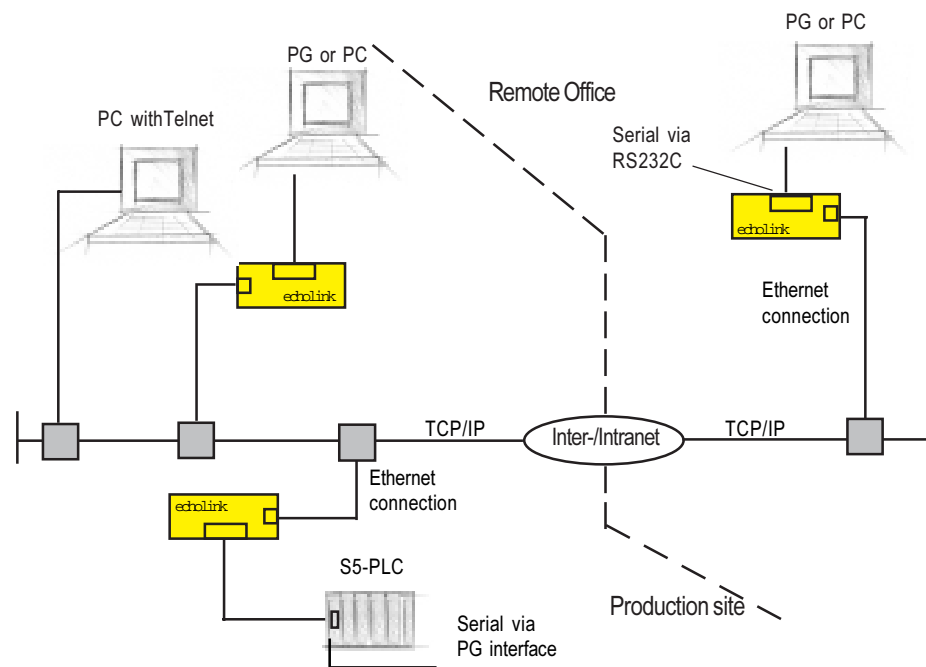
PG or PC

PG or PC

Remote Office

PC withTelnet

Serial via RS232C

echolink

echolink

Ethernet connection

TCP/IP

Inter-/Intranet

TCP/IP

Ethernet connection

echolink

S5-PLC

Production site

Serial via PG interface